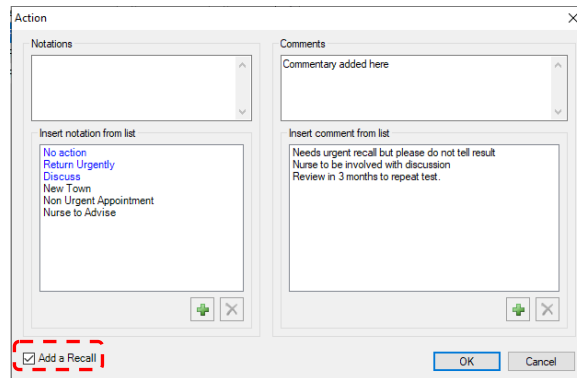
Action

Notations

Insert notation from list

No action
Return Urgently
Discuss
New Town
Non Urgent Appointment
Nurse to Advise

Comments

Commentary added here

Insert comment from list

Needs urgent recall but please do not tell result
Nurse to be involved with discussion
Review in 3 months to repeat test.

Add a Recall

OK

Cancel